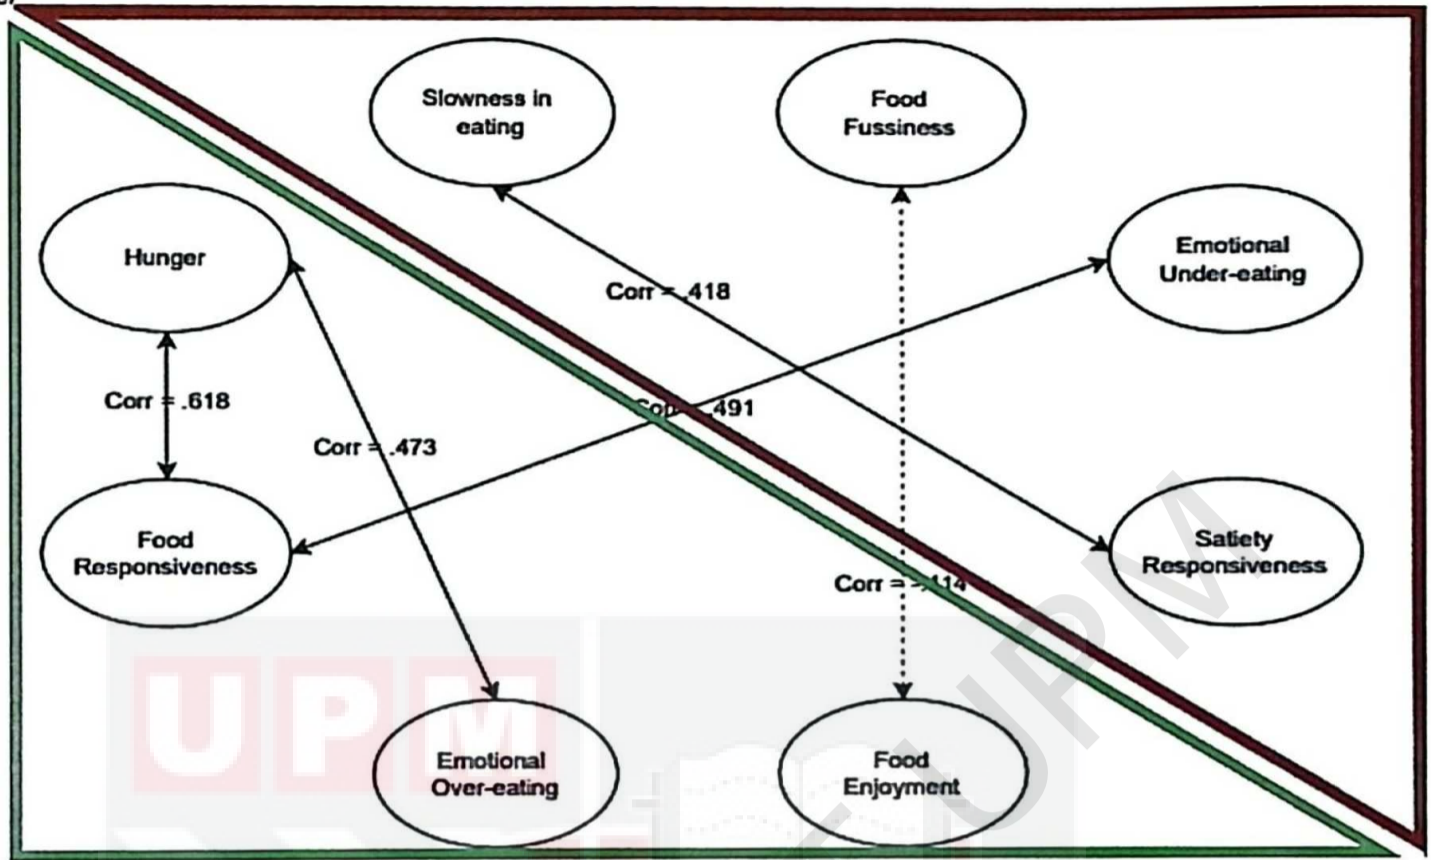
Slowness in eating

Food Fussiness

Hunger

Emotional Under-eating

Corr = .418

Corr = .618

Corr = .491

Corr = .473

Food Responsiveness

Satiety Responsiveness

Corr = -.414

Emotional Over-eating

Food Enjoyment

UPM

UPM